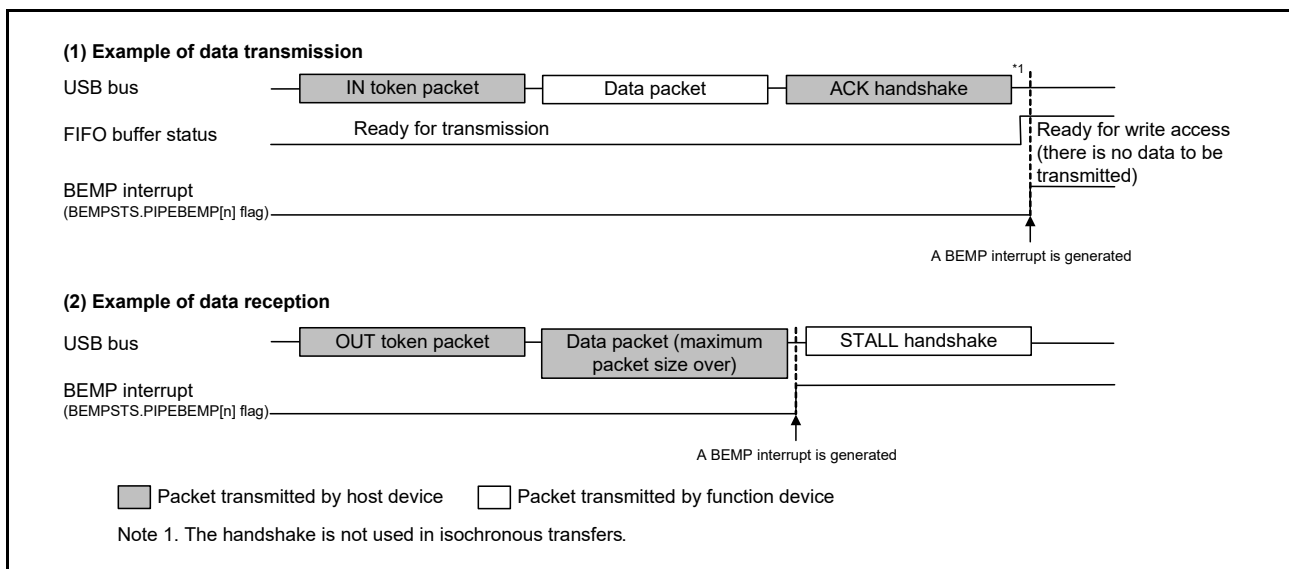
(1) Example of data transmission

USB bus

IN token packet

Data packet

ACK handshake

*1

FIFO buffer status

Ready for transmission

Ready for write access (there is no data to be transmitted)

BEMP interrupt
(BEMPSTS.PIPEBEMP[n] flag)

A BEMP interrupt is generated

(2) Example of data reception

USB bus

OUT token packet

Data packet (maximum packet size over)

STALL handshake

BEMP interrupt
(BEMPSTS.PIPEBEMP[n] flag)

A BEMP interrupt is generated

Packet transmitted by host device

Packet transmitted by function device

Note 1. The handshake is not used in isochronous transfers.